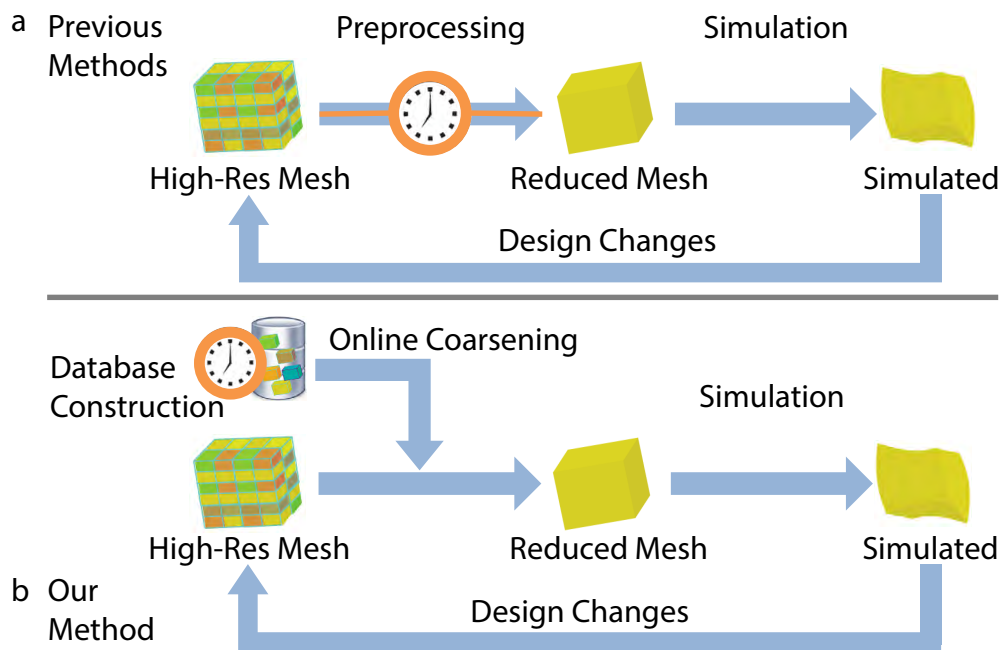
a Previous Methods

Preprocessing

Simulation

High-Res Mesh

Reduced Mesh

Simulated

Design Changes

Database Construction

Online Coarsening

Simulation

High-Res Mesh

Reduced Mesh

Simulated

b Our Method

Design Changes